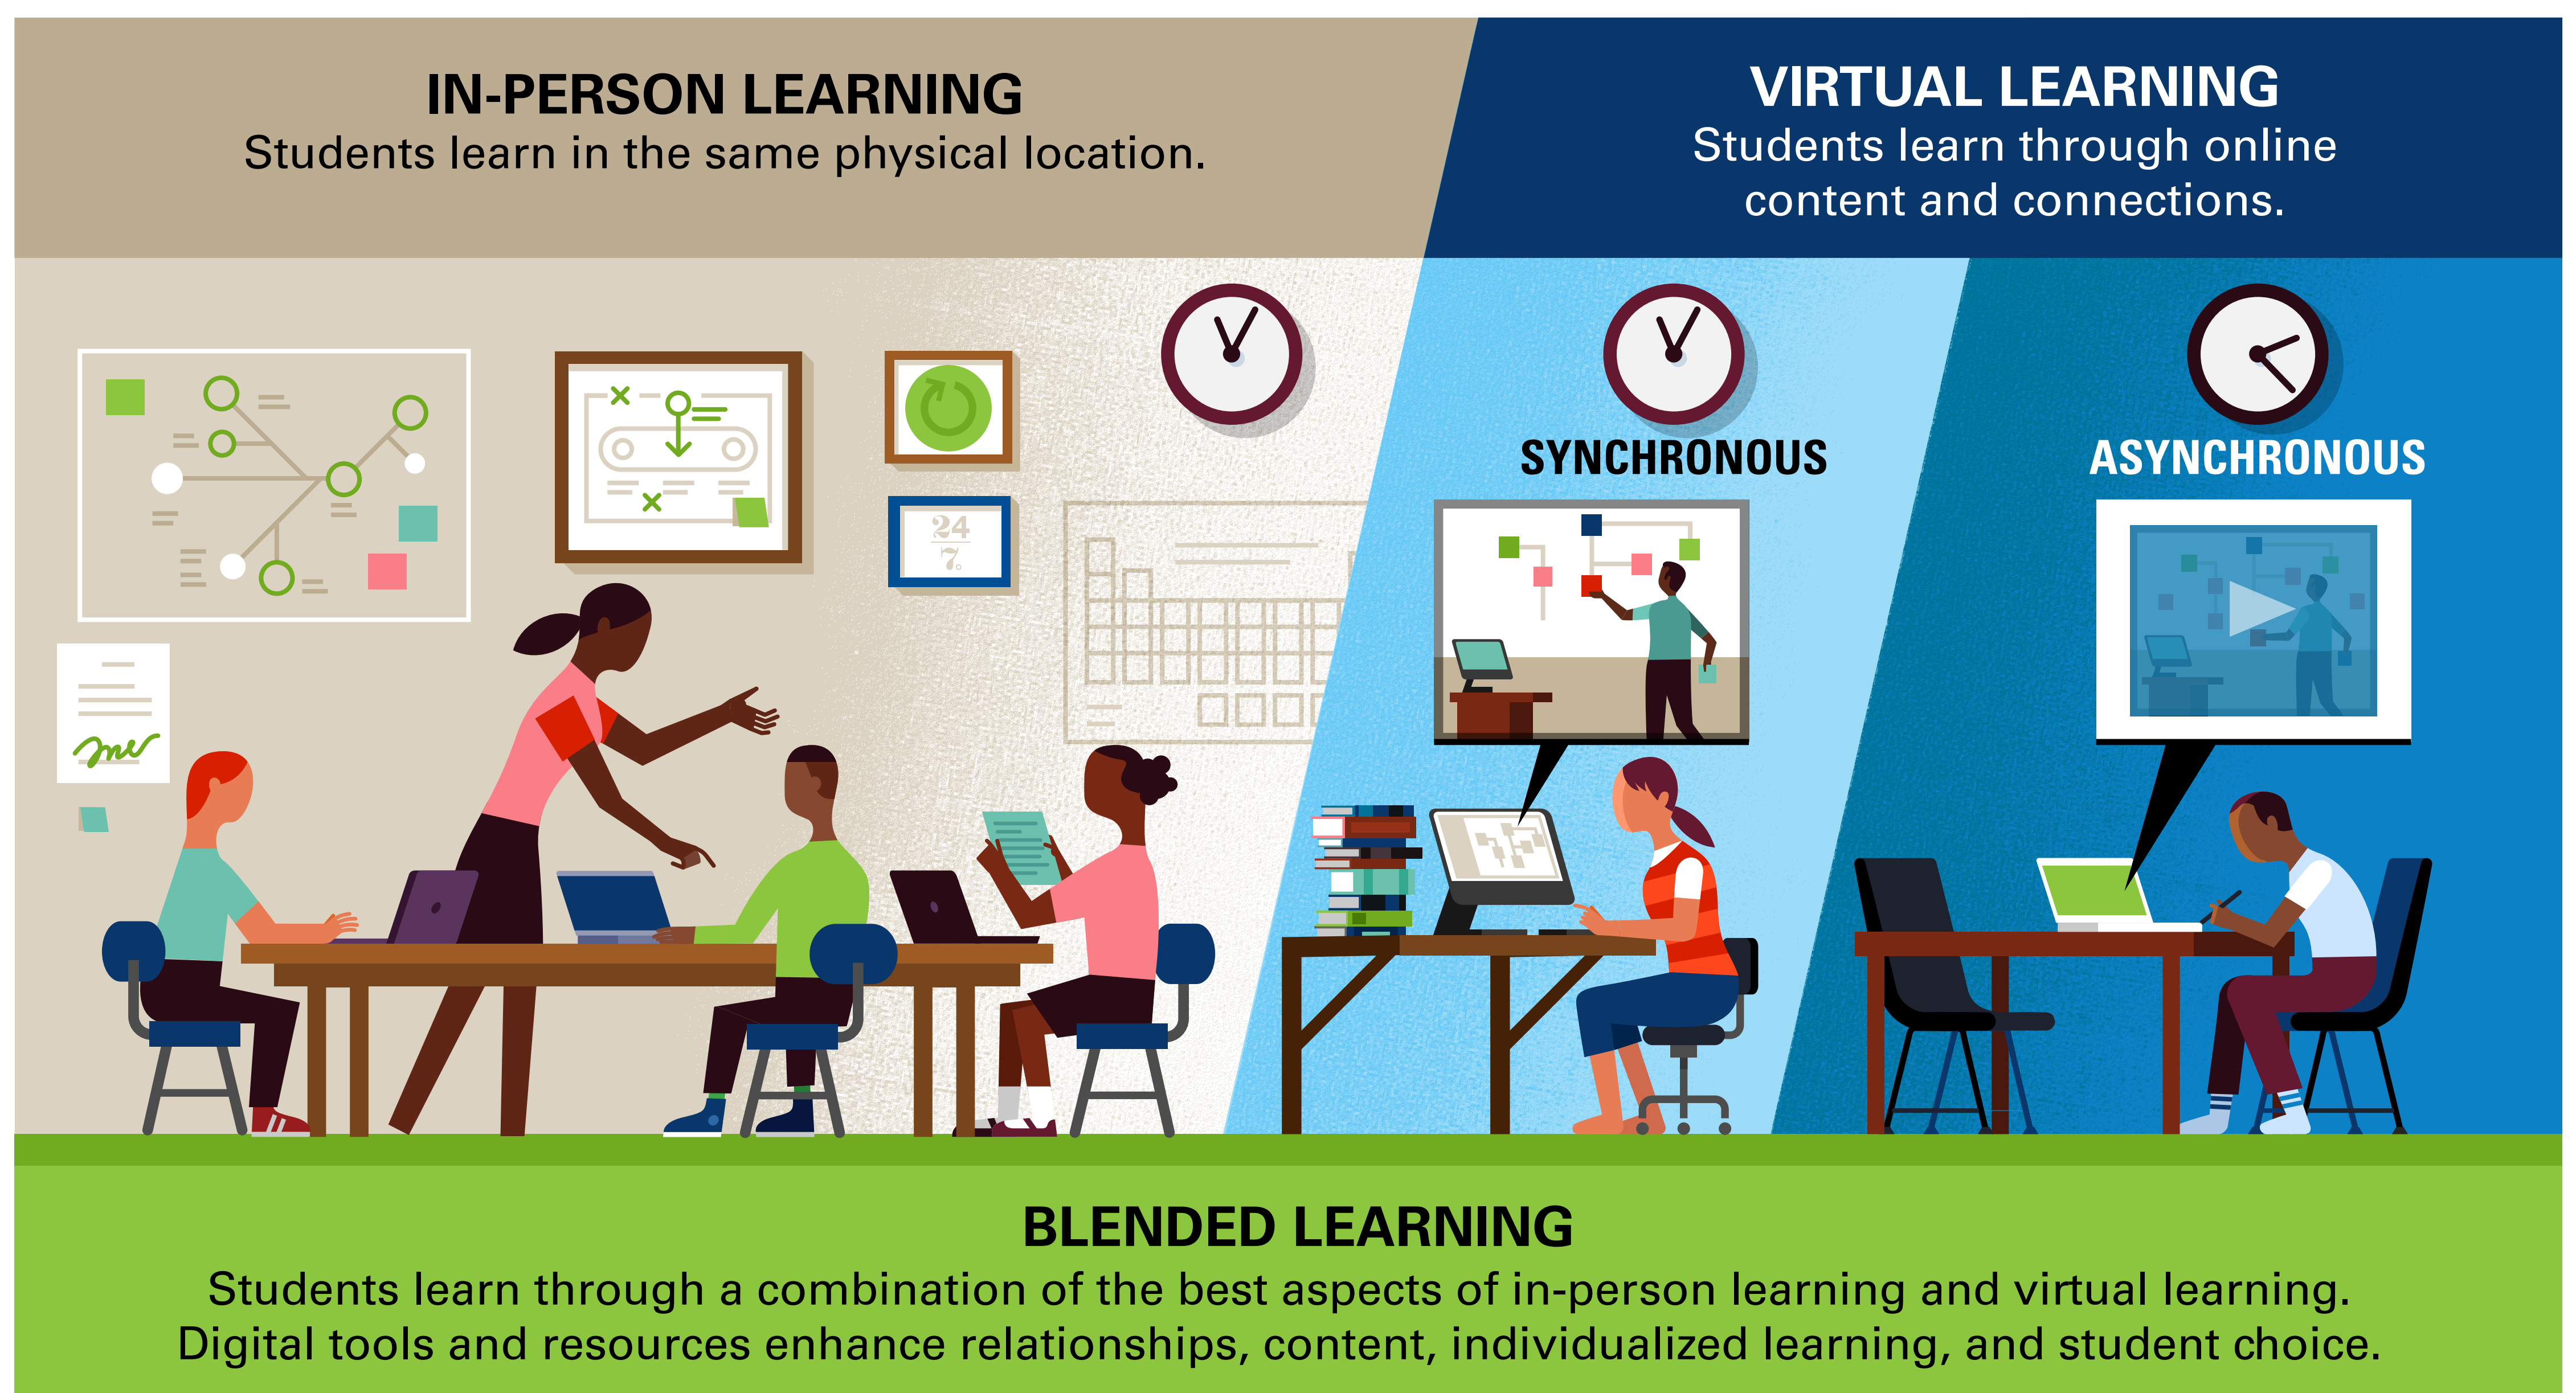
IN-PERSON LEARNING
Students learn in the same physical location.

VIRTUAL LEARNING
Students learn through online content and connections.

24
7

SYNCHRONOUS

ASYNCHRONOUS

BLENDED LEARNING
Students learn through a combination of the best aspects of in-person learning and virtual learning. Digital tools and resources enhance relationships, content, individualized learning, and student choice.